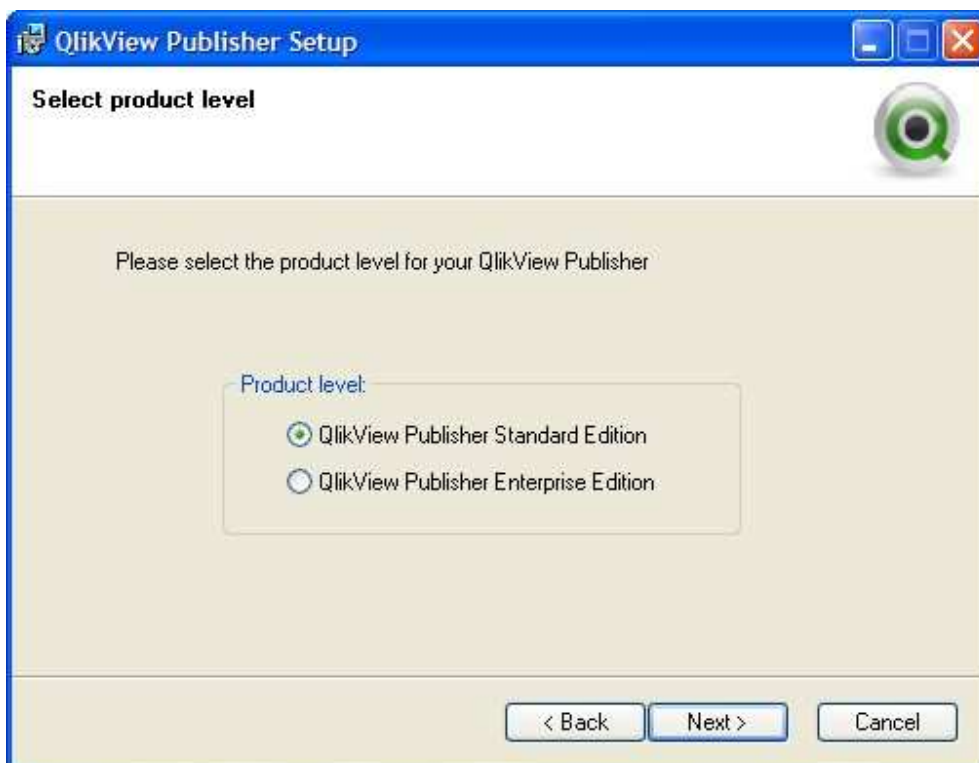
QlikView Publisher Setup

Select product level

Please select the product level for your QlikView Publisher

Product level:

QlikView Publisher Standard Edition

QlikView Publisher Enterprise Edition

< Back
Next >
Cancel